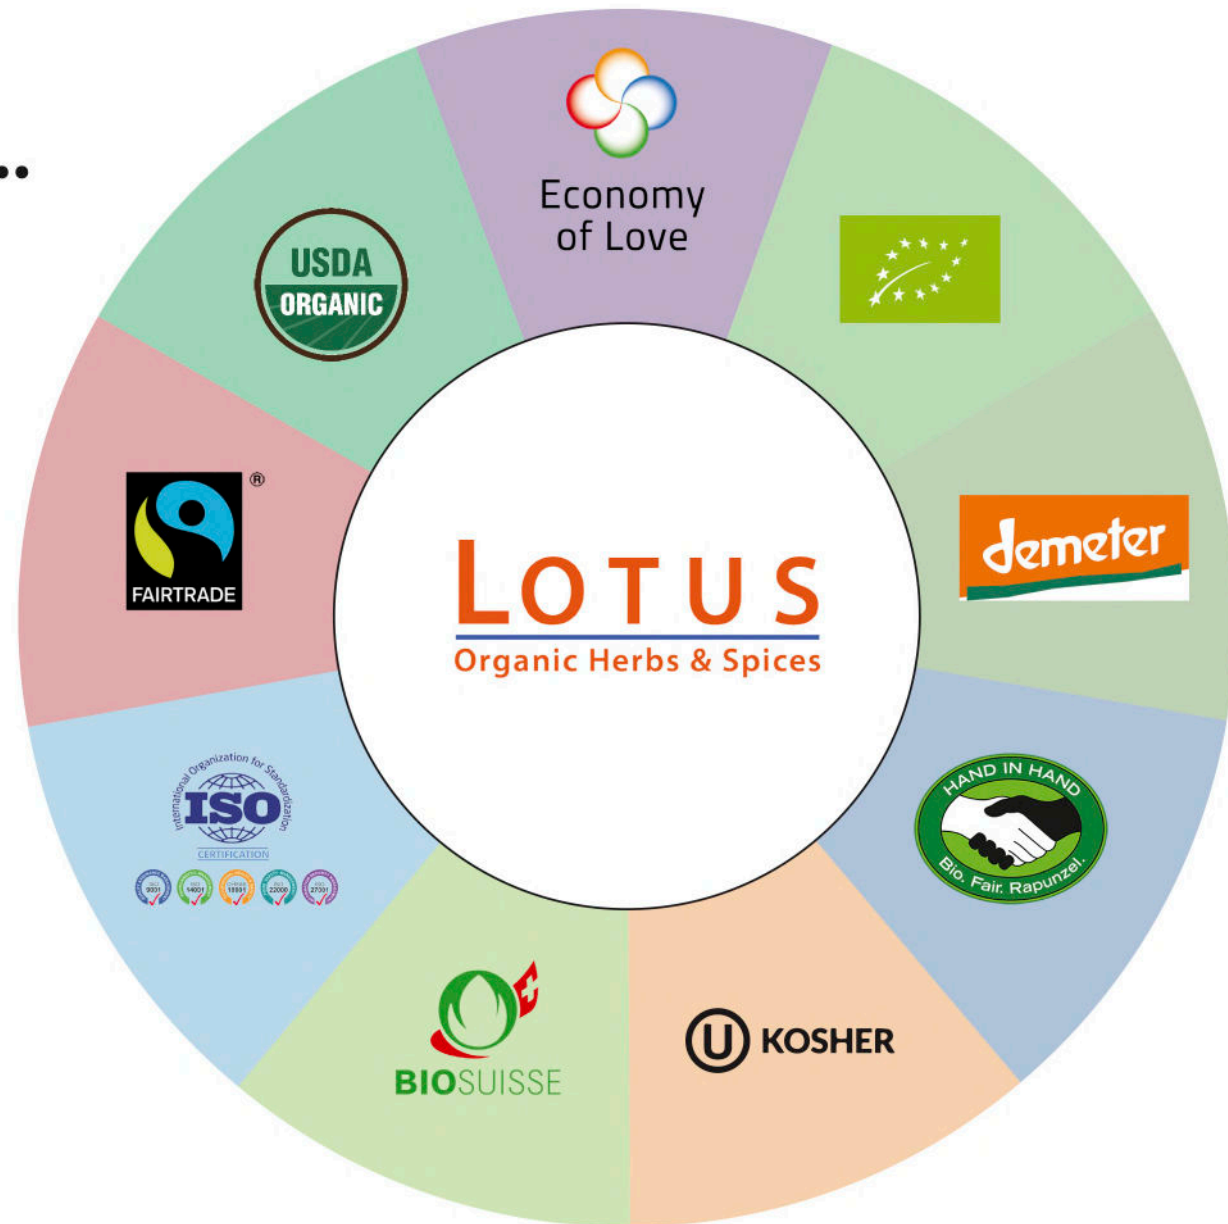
Economy of Love

demeter

HAND IN HAND
Bio. Fair. Rapunzel.

U KOSHER

BIOSUISSE

International Organization for Standardization
ISO
CERTIFICATION
9001 14001 18001 22000 27001

FAIRTRADE ®

USDA ORGANIC

LOTUS
Organic Herbs & Spices